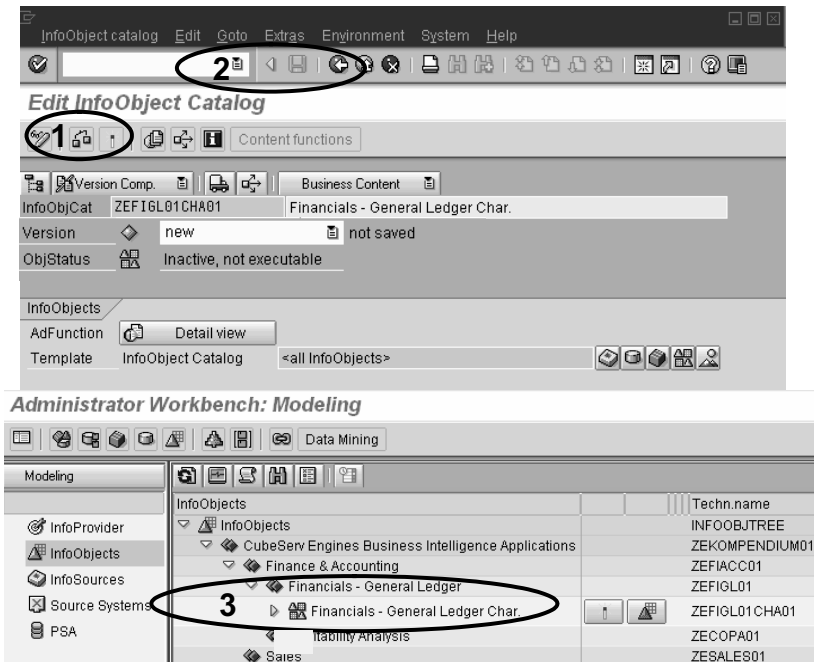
InfoObject catalog Edit Goto Extras Environment System Help

2

Edit InfoObject Catalog

1

Content functions

Version Comp. Business Content

| InfoObjCat | ZEFIGL01CHA01 | Financials - General Ledger Char. |
|---|---|---|
| Version | new | not saved |
| ObjStatus | Inactive, not executable | |

InfoObjects

AdFunction Detail view

Template InfoObject Catalog <all InfoObjects>

Administrator Workbench: Modeling

Data Mining

Modeling

InfoProvider

InfoObjects

InfoSources

Source Systems

PSA

| InfoObjects | | Techn.name |
|---|---|---|
| InfoObjects | | INFOOBJTREE |
| CubeServ Engines Business Intelligence Applications | | ZEKOMPENDIUM01 |
| Finance & Accounting | | ZEFIACC01 |
| Financials - General Ledger | | ZEFIGL01 |
| 3 Financials - General Ledger Char. | | ZEFIGL01CHA01 |
| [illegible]tability Analysis | | ZECOPA01 |
| Sales | | ZESALES01 |